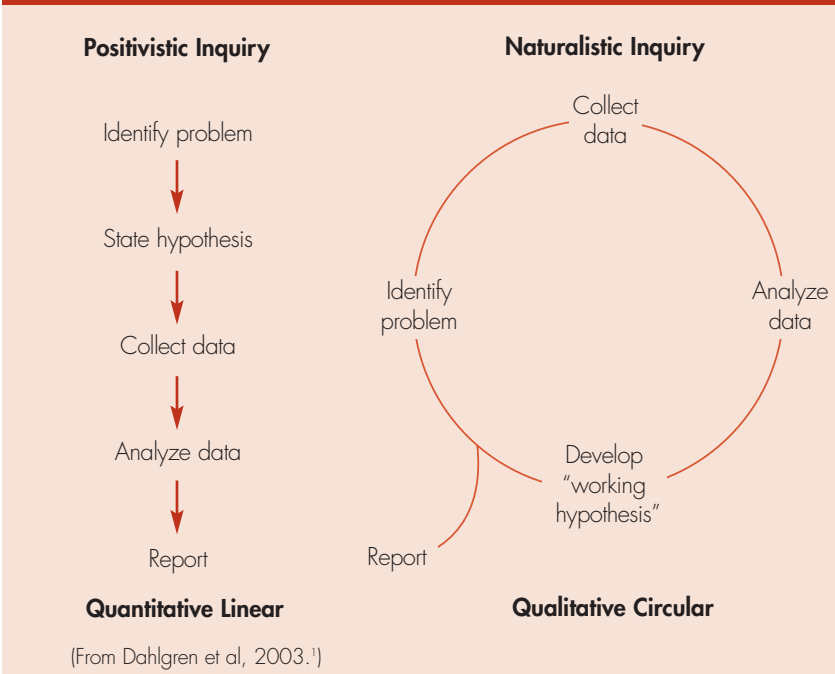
Positivistic Inquiry

Identify problem

State hypothesis

Collect data

Analyze data

Report

Quantitative Linear

Naturalistic Inquiry

Collect data

Analyze data

Develop "working hypothesis"

Identify problem

Report

Qualitative Circular

(From Dahlgren et al, 2003.$^1$)